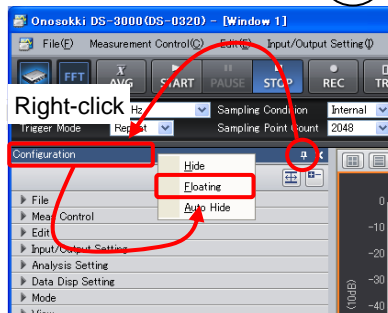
Onosokki DS-3000(DS-0320) - [Window 1]

File(F) Measurement Control(C) Edit(E) Input/Output Setting(I)

FFT
AVG
START
PAUSE
STOP
REC
TR

Right-click
Hz
Sampling Condition Internal
Trigger Mode Repeat
Sampling Point Count 2048

Configuration

Hide
Floating
Auto Hide

File
Meas Control
Edit
Input/Output Setting
Analysis Setting
Data Disp Setting
Mode

0
-10
-20
-30
-40
(dB)